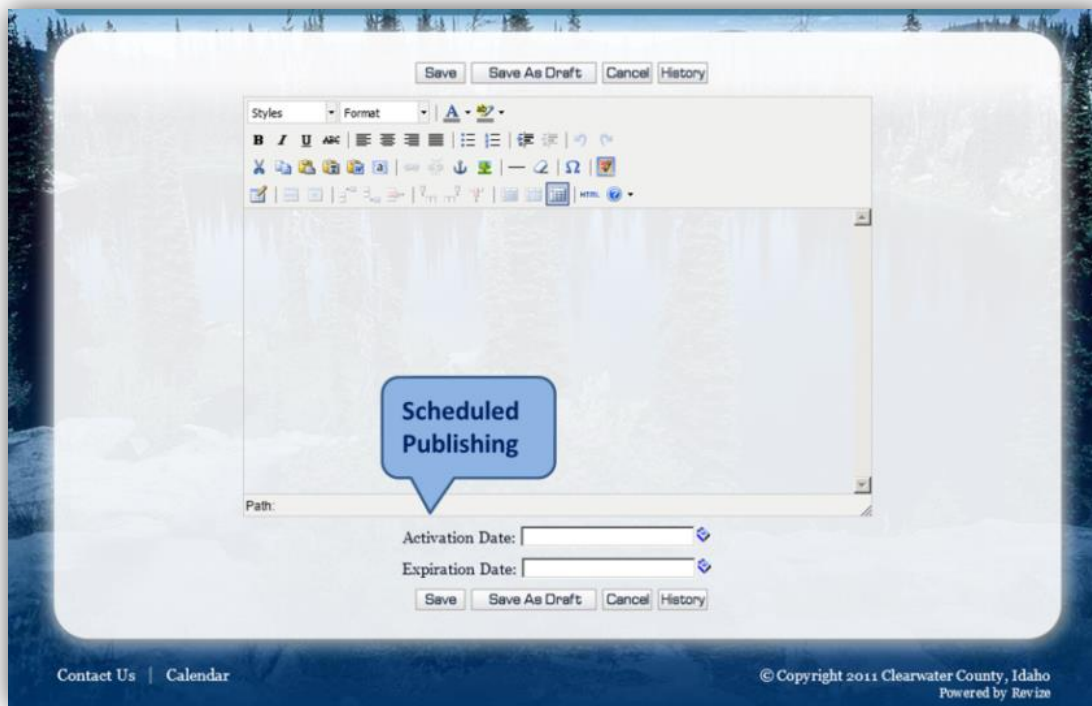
Save | Save As Draft | Cancel | History

Styles | Format

Scheduled Publishing

Path:

Activation Date:

Expiration Date:

Save | Save As Draft | Cancel | History

Contact Us | Calendar

© Copyright 2011 Clearwater County, Idaho
Powered by Revize